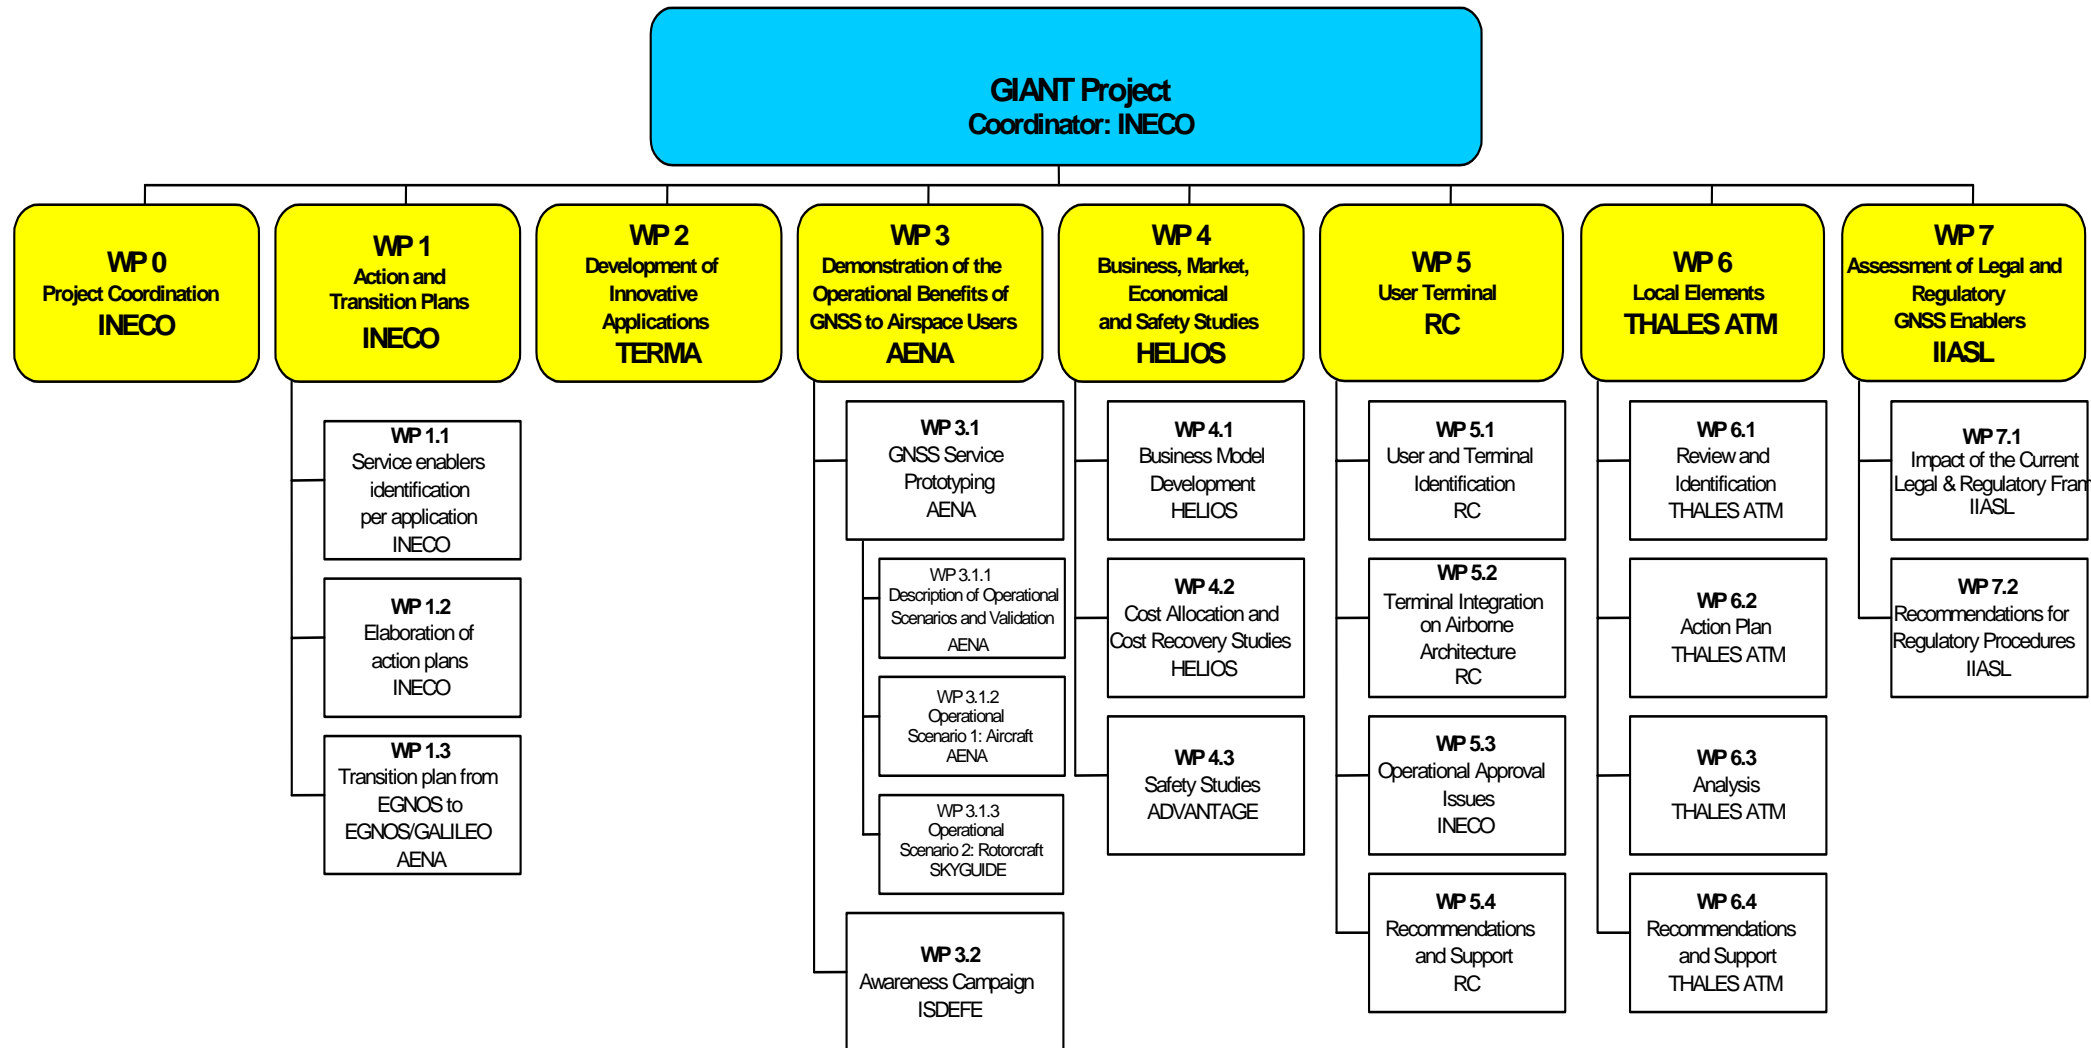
GIANT Project
Coordinator: INECO

WP 0
Project Coordination
INECO

WP 1
Action and Transition Plans
INECO

WP 1.1
Service enablers identification per application
INECO

WP 1.2
Elaboration of action plans
INECO

WP 1.3
Transition plan from EGNOS to EGNOS/GALILEO
AENA

WP 2
Development of Innovative Applications
TERMA

WP 3
Demonstration of the Operational Benefits of GNSS to Airspace Users
AENA

WP 3.1
GNSS Service Prototyping
AENA

WP 3.1.1
Description of Operational Scenarios and Validation
AENA

WP 3.1.2
Operational Scenario 1: Aircraft
AENA

WP 3.1.3
Operational Scenario 2: Rotorcraft
SKYGUIDE

WP 3.2
Awareness Campaign
ISDEFE

WP 4
Business, Market, Economical and Safety Studies
HELIOS

WP 4.1
Business Model Development
HELIOS

WP 4.2
Cost Allocation and Cost Recovery Studies
HELIOS

WP 4.3
Safety Studies
ADVANTAGE

WP 5
User Terminal
RC

WP 5.1
User and Terminal Identification
RC

WP 5.2
Terminal Integration on Airborne Architecture
RC

WP 5.3
Operational Approval Issues
INECO

WP 5.4
Recommendations and Support
RC

WP 6
Local Elements
THALES ATM

WP 6.1
Review and Identification
THALES ATM

WP 6.2
Action Plan
THALES ATM

WP 6.3
Analysis
THALES ATM

WP 6.4
Recommendations and Support
THALES ATM

WP 7
Assessment of Legal and Regulatory GNSS Enablers
IIASL

WP 7.1
Impact of the Current Legal & Regulatory Fram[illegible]
IIASL

WP 7.2
Recommendations for Regulatory Procedures
IIASL